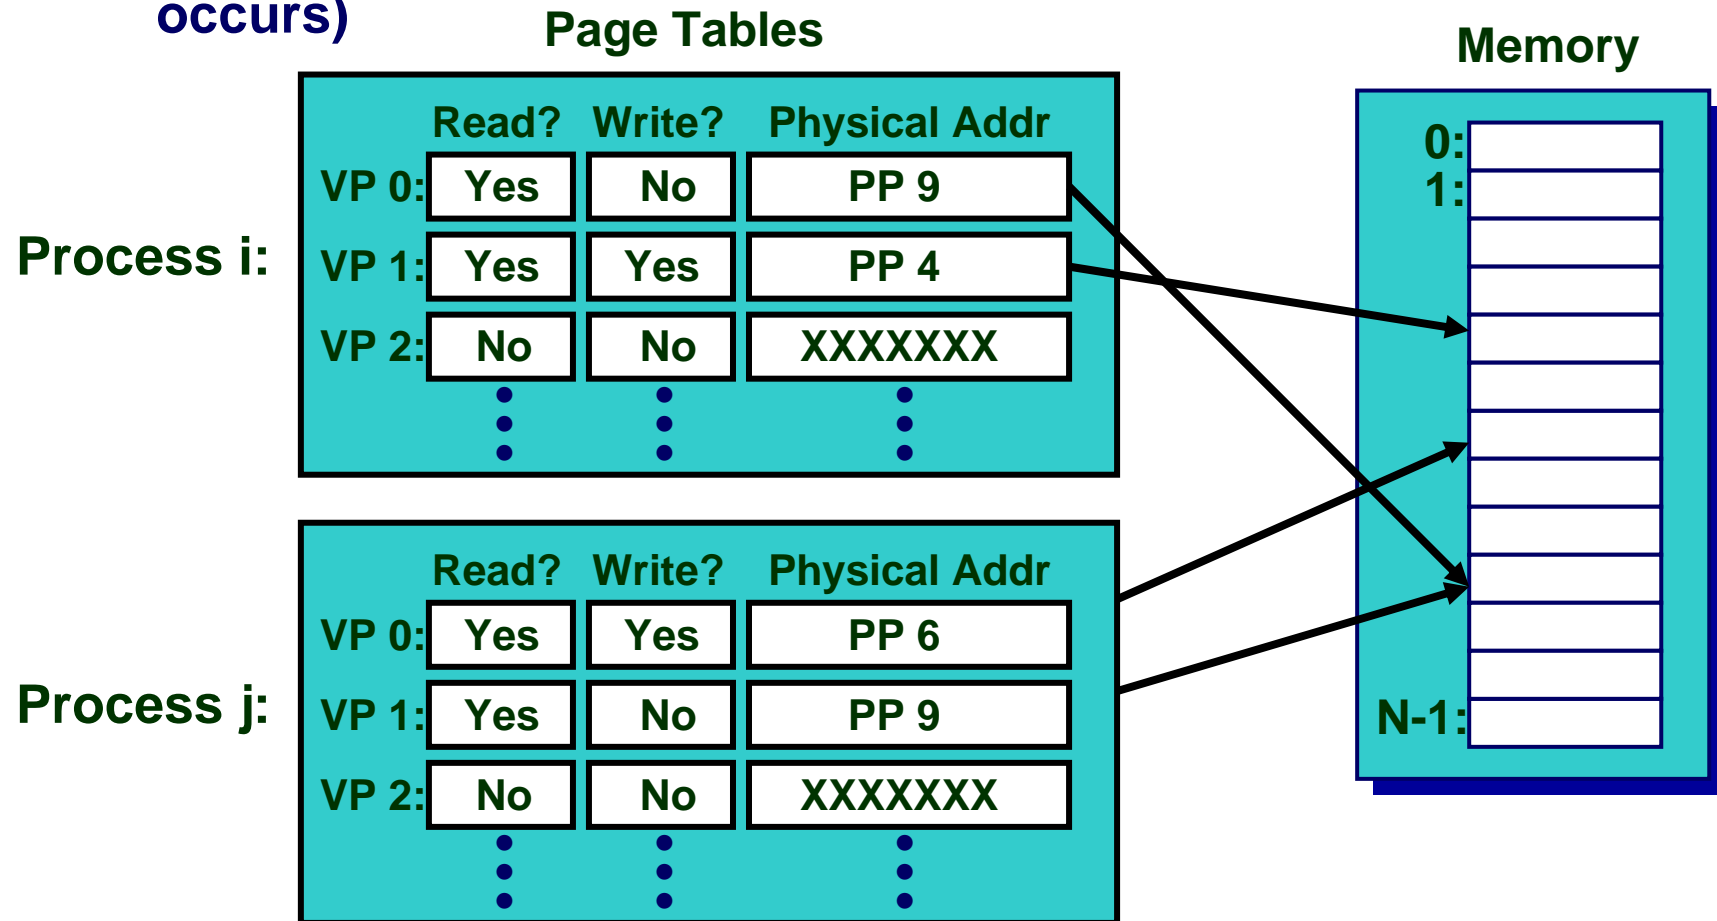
occurs)

Page Tables

Memory

Process i:

| | Read? | Write? | Physical Addr |
|---|---|---|---|
| VP 0: | Yes | No | PP 9 |
| VP 1: | Yes | Yes | PP 4 |
| VP 2: | No | No | XXXXXXX |

Process j:

| | Read? | Write? | Physical Addr |
|---|---|---|---|
| VP 0: | Yes | Yes | PP 6 |
| VP 1: | Yes | No | PP 9 |
| VP 2: | No | No | XXXXXXX |

0:
1:
N-1: